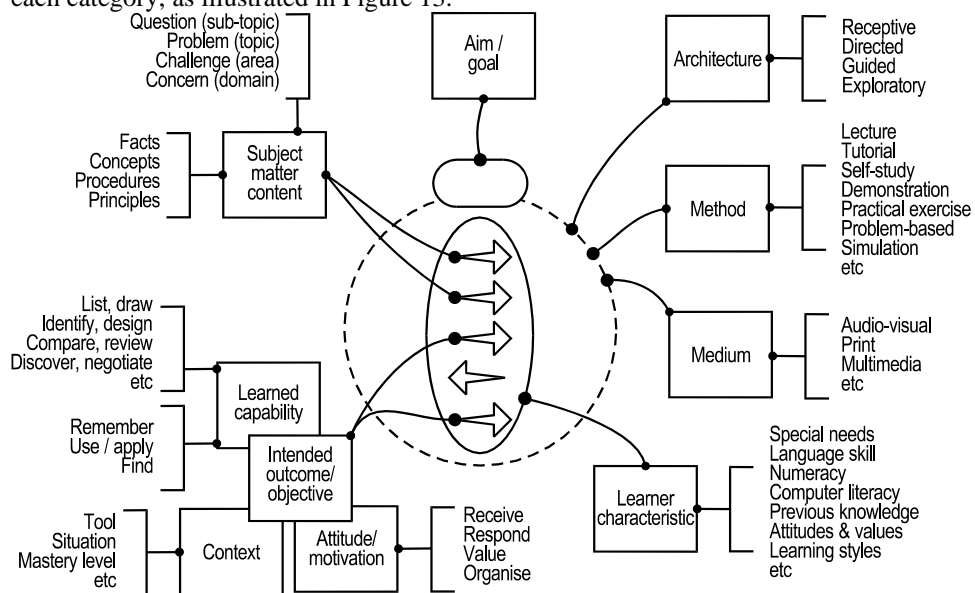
each category, as illustrated in Figure 13.

Question (sub-topic)
Problem (topic)
Challenge (area)
Concern (domain)

Aim / goal

Architecture

Receptive
Directed
Guided
Exploratory

Facts
Concepts
Procedures
Principles

Subject matter content

Lecture
Tutorial
Self-study
Demonstration
Practical exercise
Problem-based
Simulation
etc

Method

List, draw
Identify, design
Compare, review
Discover, negotiate
etc

Medium

Audio-visual
Print
Multimedia
etc

Learned capability

Remember
Use / apply
Find

Intended outcome/ objective

Special needs
Language skill
Numeracy
Computer literacy
Previous knowledge
Attitudes & values
Learning styles
etc

Learner characteristic

Tool
Situation
Mastery level
etc

Context

Attitude/ motivation

Receive
Respond
Value
Organise